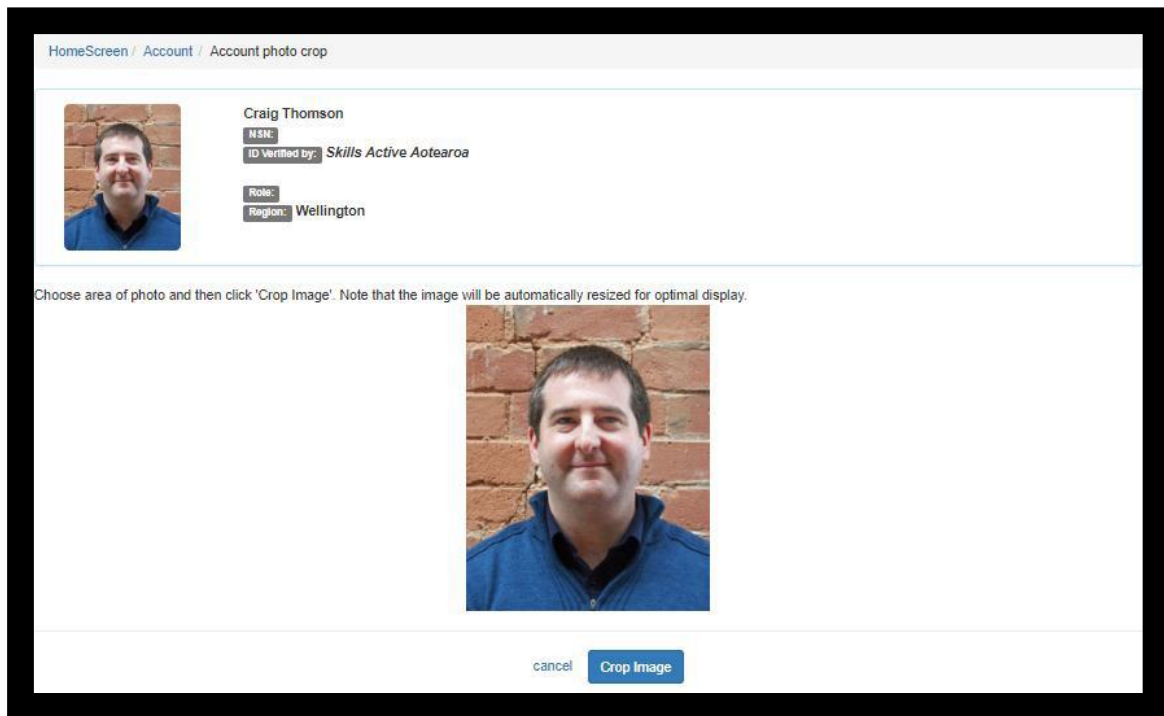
HomeScreen / Account / Account photo crop

Craig Thomson
NSN:
ID Verified by: Skills Active Aotearoa

Role:
Region: Wellington

Choose area of photo and then click 'Crop Image'. Note that the image will be automatically resized for optimal display.

cancel Crop Image